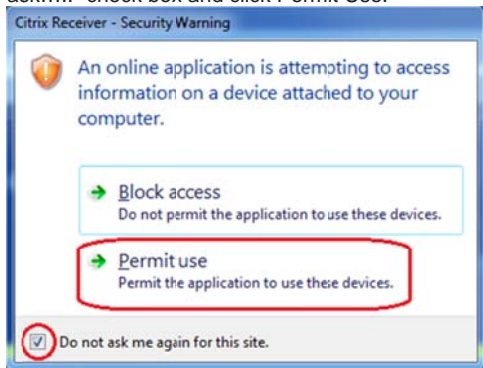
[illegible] check box and click Permit Use.

Citrix Receiver - Security Warning

An online application is attempting to access information on a device attached to your computer.

Block access
Do not permit the application to use these devices.

Permit use
Permit the application to use these devices.

Do not ask me again for this site.